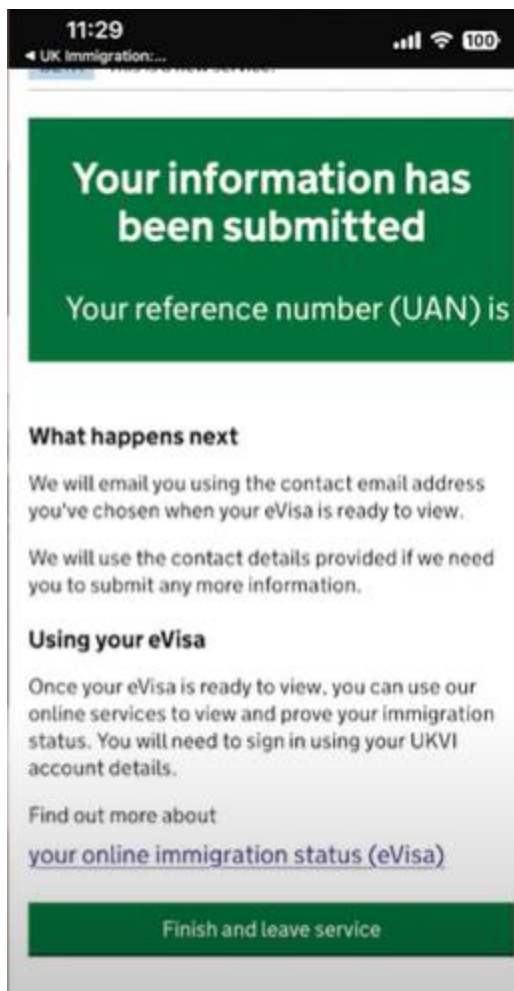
11:29
◀ UK Immigration:...
100

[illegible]

Your information has been submitted

Your reference number (UAN) is

What happens next

We will email you using the contact email address you've chosen when your eVisa is ready to view.

We will use the contact details provided if we need you to submit any more information.

Using your eVisa

Once your eVisa is ready to view, you can use our online services to view and prove your immigration status. You will need to sign in using your UKVI account details.

Find out more about

your online immigration status (eVisa)

Finish and leave service